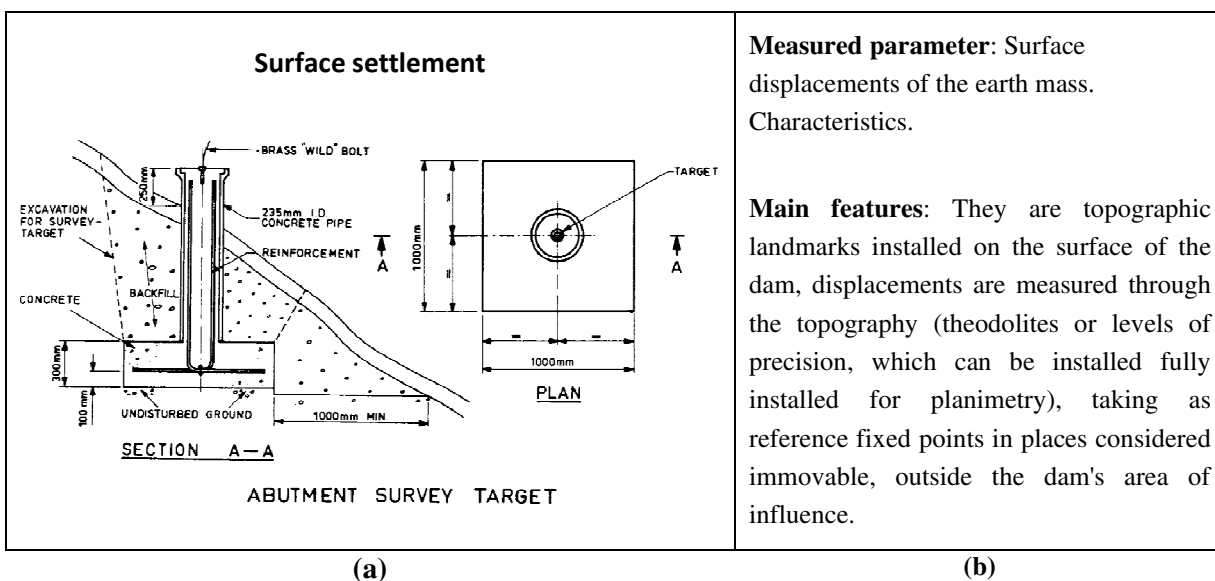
| Surface settlement | **Measured parameter**: Surface displacements of the earth mass. Characteristics. **Main features**: They are topographic landmarks installed on the surface of the dam, displacements are measured through the topography (theodolites or levels of precision, which can be installed fully installed for planimetry), taking as reference fixed points in places considered immovable, outside the dam's area of influence. |
|---|---|

BRASS "WILD" BOLT
250mm
EXCAVATION FOR SURVEY-TARGET
235mm I.D. CONCRETE PIPE
REINFORCEMENT
BACKFILL
CONCRETE
300mm
100mm
UNDISTURBED GROUND
1000mm MIN
SECTION A—A

TARGET
A
A
1000mm
1000mm
PLAN

ABUTMENT SURVEY TARGET

(a)

(b)